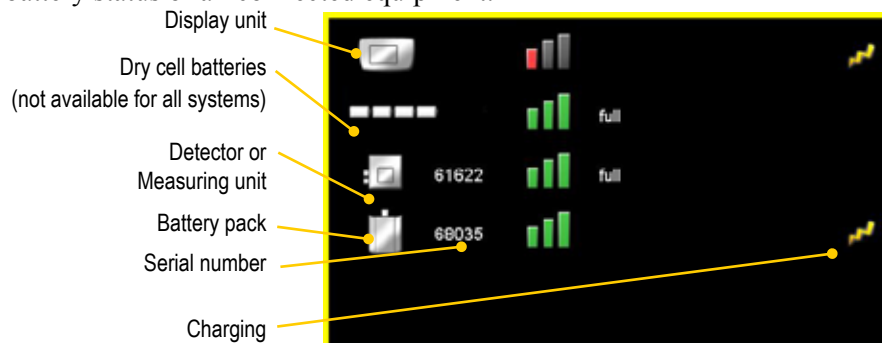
battery status of all connected equipment.

Display unit

Dry cell batteries
(not available for all systems)

Detector or
Measuring unit

Battery pack

Serial number

Charging

full

61622

full

68035